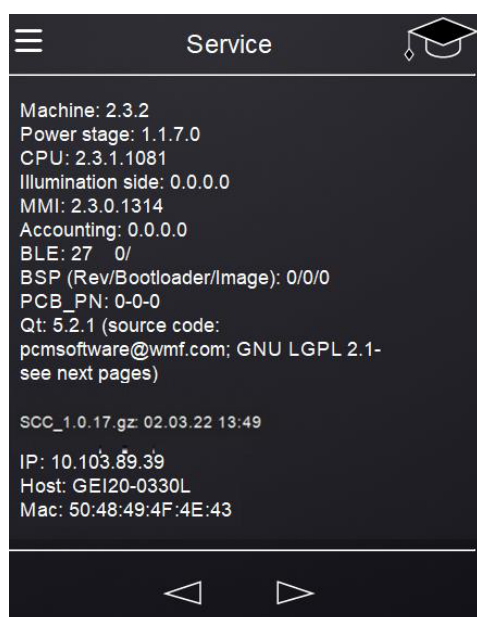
Service

Machine: 2.3.2
Power stage: 1.1.7.0
CPU: 2.3.1.1081
Illumination side: 0.0.0.0
MMI: 2.3.0.1314
Accounting: 0.0.0.0
BLE: 27 0/
BSP (Rev/Bootloader/Image): 0/0/0
PCB_PN: 0-0-0
Qt: 5.2.1 (source code: pcmsoftware@wmf.com; GNU LGPL 2.1- see next pages)

SCC_1.0.17.gz: 02.03.22 13:49

IP: 10.103.89.39
Host: GEI20-0330L
Mac: 50:48:49:4F:4E:43